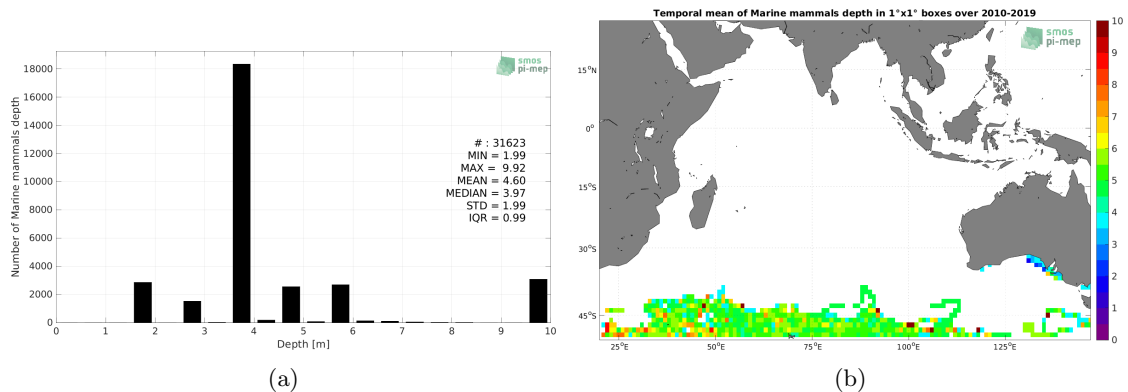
smos
pi-mep

Number of Marine mammals depth

18000
16000
14000
12000
10000
8000
6000
4000
2000
0

# : 31623
MIN = 1.99
MAX = 9.92
MEAN = 4.60
MEDIAN = 3.97
STD = 1.99
IQR = 0.99

0 1 2 3 4 5 6 7 8 9 10
Depth [m]

(a)

Temporal mean of Marine mammals depth in 1°x1° boxes over 2010-2019

smos
pi-mep

15°N
0°
15°S
30°S
45°S

25°E 50°E 75°E 100°E 125°E

10
9
8
7
6
5
4
3
2
1
0

(b)